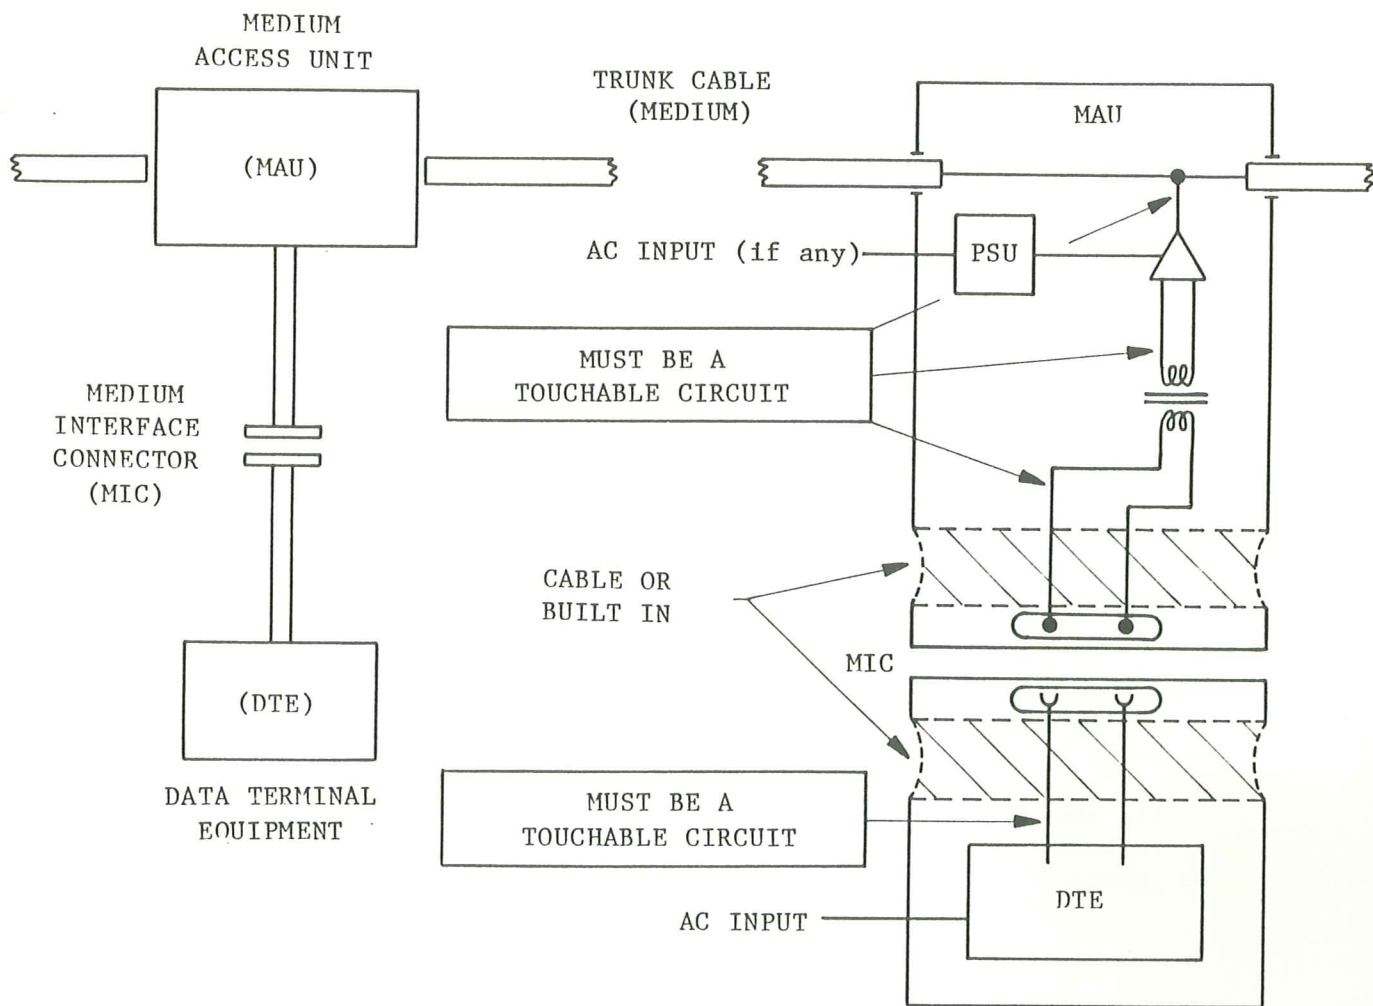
MEDIUM ACCESS UNIT

(MAU)

MEDIUM INTERFACE CONNECTOR (MIC)

(DTE)

DATA TERMINAL EQUIPMENT

TRUNK CABLE (MEDIUM)

MAU

AC INPUT (if any)

PSU

MUST BE A TOUCHABLE CIRCUIT

CABLE OR BUILT IN

MIC

MUST BE A TOUCHABLE CIRCUIT

AC INPUT

DTE